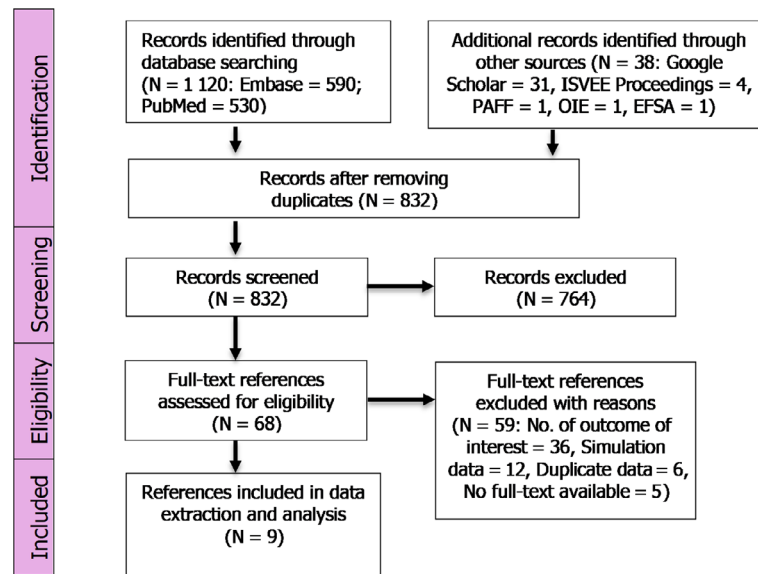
Identification

Records identified through database searching (N = 1 120: Embase = 590; PubMed = 530)

Additional records identified through other sources (N = 38: Google Scholar = 31, ISVEE Proceedings = 4, PAFF = 1, OIE = 1, EFSA = 1)

Records after removing duplicates (N = 832)

Screening

Records screened (N = 832)

Records excluded (N = 764)

Eligibility

Full-text references assessed for eligibility (N = 68)

Full-text references excluded with reasons (N = 59: No. of outcome of interest = 36, Simulation data = 12, Duplicate data = 6, No full-text available = 5)

Included

References included in data extraction and analysis (N = 9)